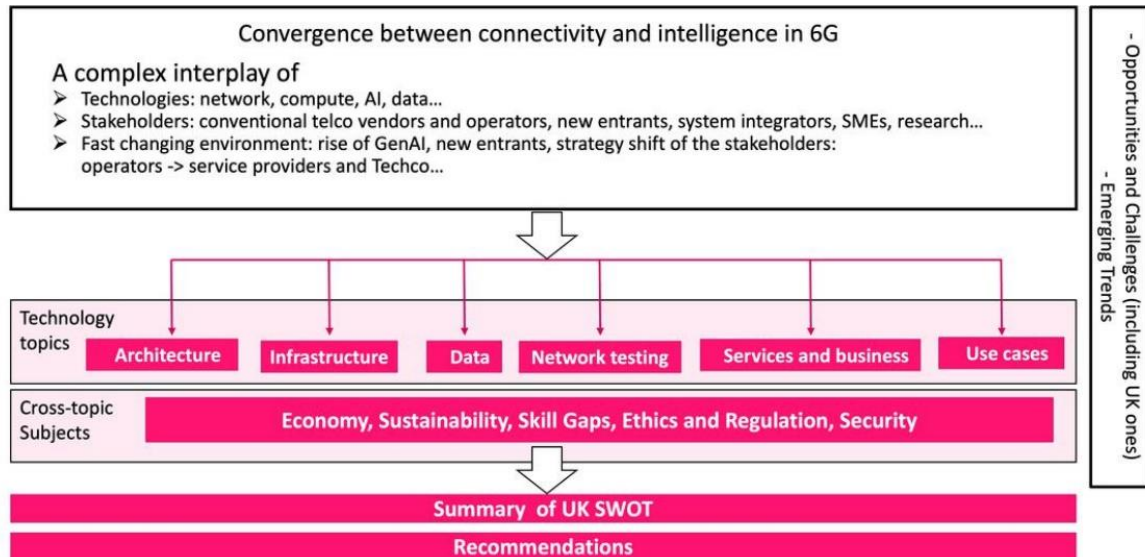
Convergence between connectivity and intelligence in 6G

A complex interplay of

➢ Technologies: network, compute, AI, data…
➢ Stakeholders: conventional telco vendors and operators, new entrants, system integrators, SMEs, research…
➢ Fast changing environment: rise of GenAI, new entrants, strategy shift of the stakeholders: operators -> service providers and Techco…

Technology topics

Architecture

Infrastructure

Data

Network testing

Services and business

Use cases

Cross-topic Subjects

Economy, Sustainability, Skill Gaps, Ethics and Regulation, Security

Summary of UK SWOT

Recommendations

- Opportunities and Challenges (including UK ones)
- Emerging Trends